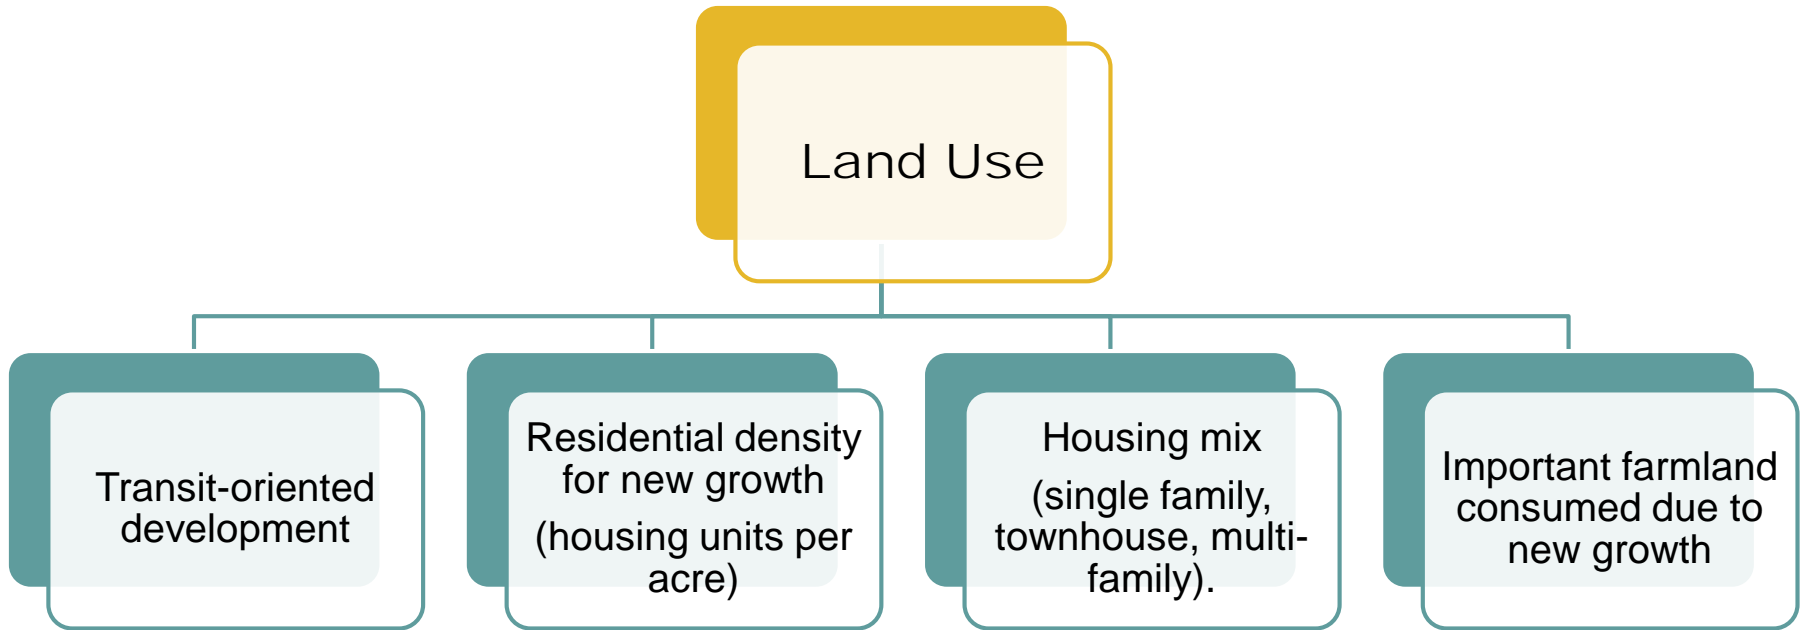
Land Use

Transit-oriented development

Residential density for new growth

(housing units per acre)

Housing mix

(single family, townhouse, multi-family).

Important farmland consumed due to new growth